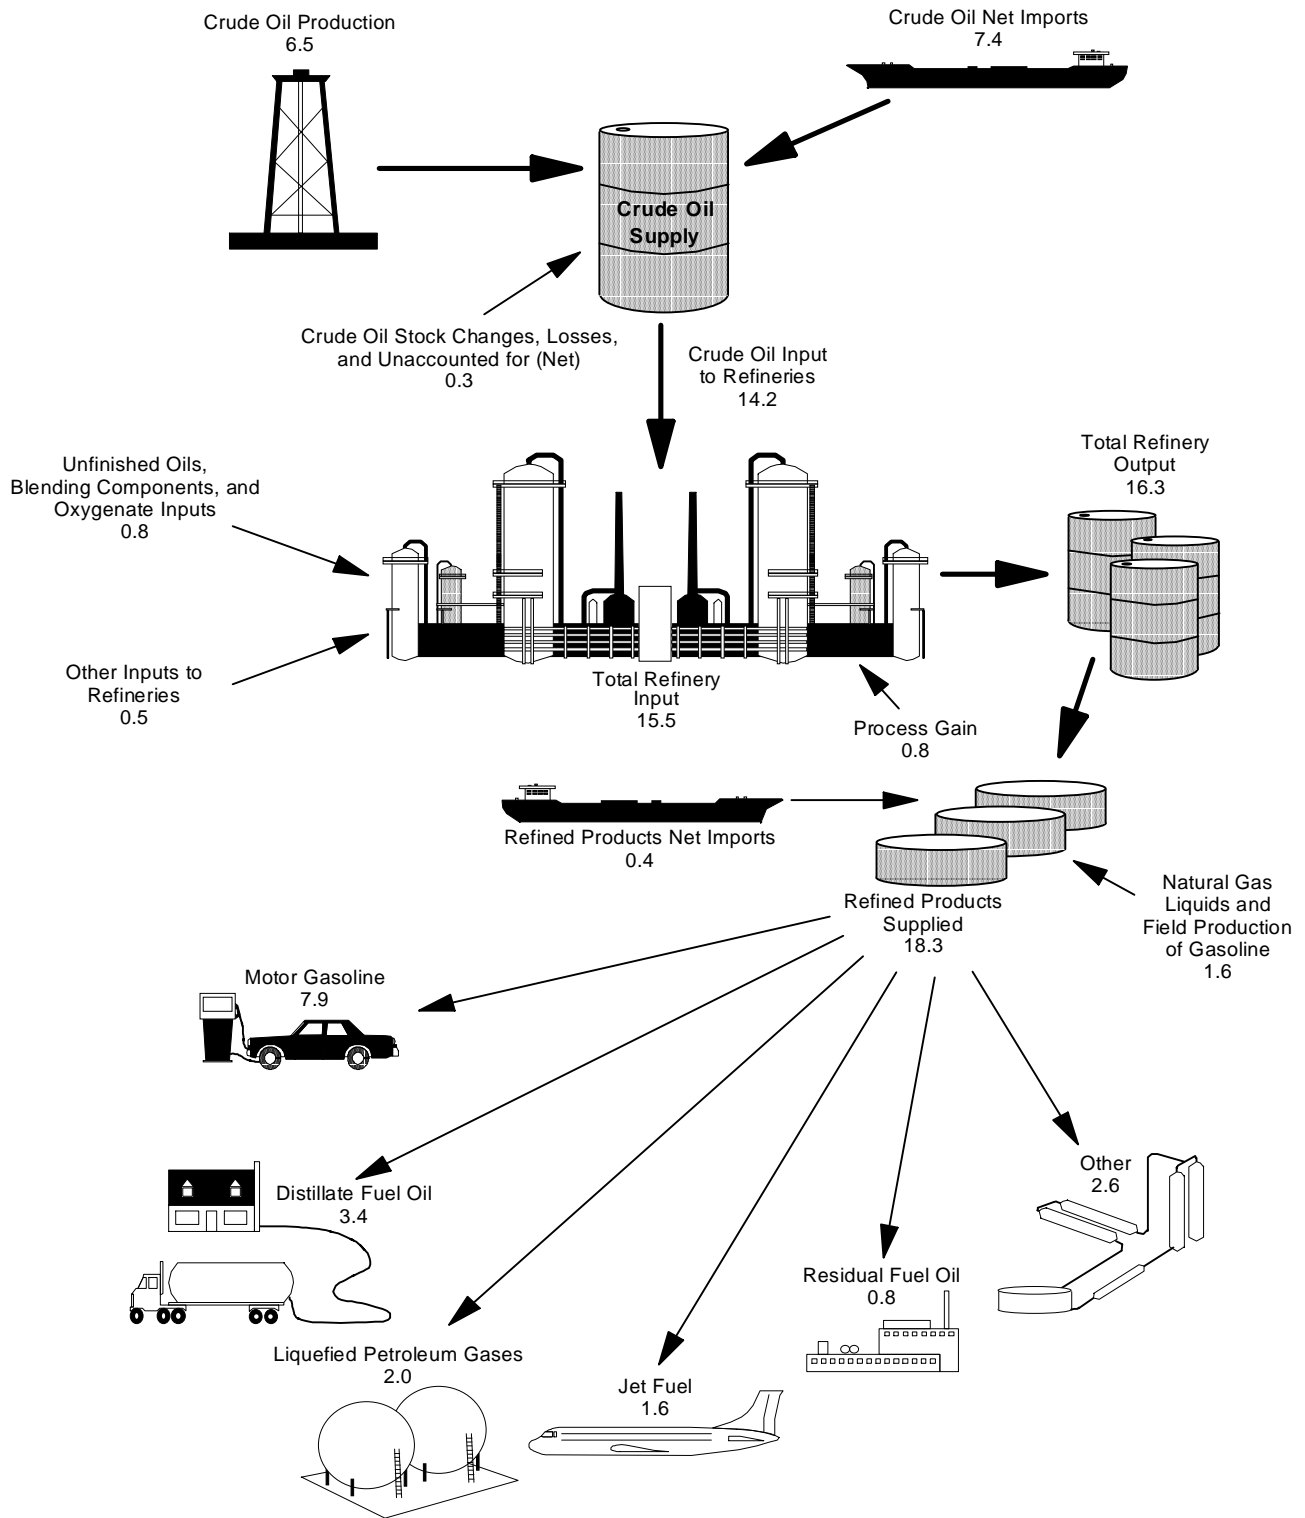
Crude Oil Production
6.5

Crude Oil Net Imports
7.4

Crude Oil Supply

Crude Oil Stock Changes, Losses, and Unaccounted for (Net)
0.3

Crude Oil Input to Refineries
14.2

Unfinished Oils, Blending Components, and Oxygenate Inputs
0.8

Total Refinery Output
16.3

Other Inputs to Refineries
0.5

Total Refinery Input
15.5

Process Gain
0.8

Refined Products Net Imports
0.4

Refined Products Supplied
18.3

Natural Gas Liquids and Field Production of Gasoline
1.6

Motor Gasoline
7.9

Distillate Fuel Oil
3.4

Other
2.6

Residual Fuel Oil
0.8

Liquefied Petroleum Gases
2.0

Jet Fuel
1.6